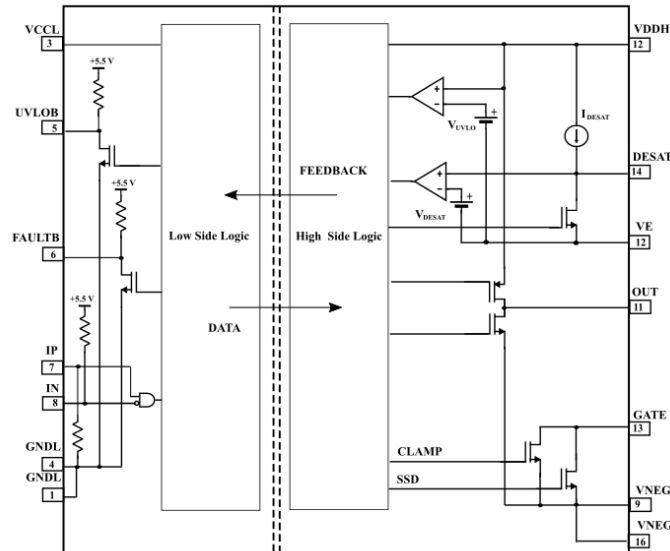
VCCL
3
+5.5 V
UVLOB
5
+5.5 V
FAULTB
6
+5.5 V
IP
7
IN
8
GNDL
4
GNDL
1
Low Side Logic
FEEDBACK
DATA
High Side Logic
VDDH
12
+
-
$V_{UVLO}$
+
$I_{DESAT}$
DESAT
14
+
-
+
$V_{DESAT}$
VE
12
OUT
11
CLAMP
SSD
GATE
13
VNEG
9
VNEG
16